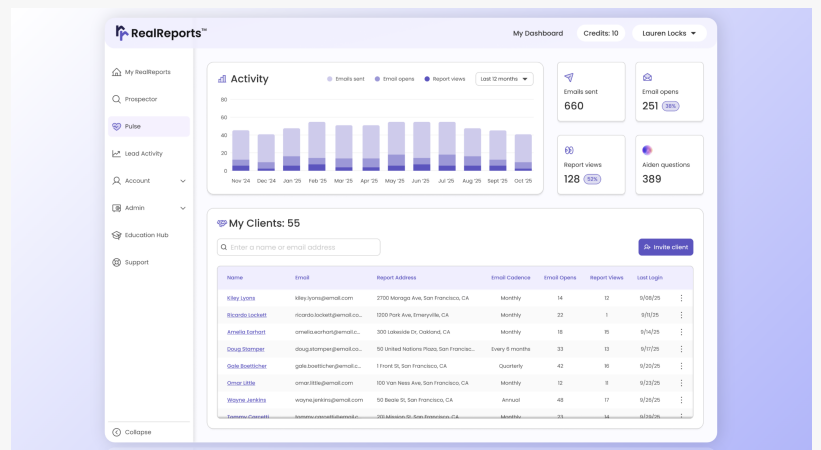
RealReports™

My Dashboard

Credits: 10

Lauren Locks

My RealReports

Prospector

Pulse

Lead Activity

Account

Admin

Education Hub

Support

Collapse

Activity

Emails sent

Email opens

Report views

Last 12 months

80

60

40

20

0

Nov '24 Dec '24 Jan '25 Feb '25 Mar '25 Apr '25 May '25 Jun '25 Jul '25 Aug '25 Sept '25 Oct '25

Emails sent

660

Email opens

251 38%

Report views

128 52%

Aiden questions

389

My Clients: 55

Enter a name or email address

Invite client

| Name | Email | Report Address | Email Cadence | Email Opens | Report Views | Last Login |  |
|---|---|---|---|---|---|---|---|
| Kiley Lyons | kiley.lyons@email.com | 2700 Moraga Ave, San Francisco, CA | Monthly | 14 | 12 | 9/08/25 | ⋮ |
| Ricardo Lockett | ricardo.lockett@email.co... | 1200 Park Ave, Emeryville, CA | Monthly | 23 | 1 | 9/11/25 | ⋮ |
| Amelia Earhart | ameliaearhart@email.c... | 300 Lakeside Dr, Oakland, CA | Monthly | 18 | 15 | 9/14/25 | ⋮ |
| Doug Stamper | doug.stamper@email.co... | 50 United Nations Plaza, San Francisc... | Every 6 months | 33 | 13 | 9/17/25 | ⋮ |
| Gale Boetticher | gale.boetticher@email.c... | 1 Front St, San Francisco, CA | Quarterly | 42 | 16 | 9/20/25 | ⋮ |
| Omar Little | omar.little@email.com | 100 Van Ness Ave, San Francisco, CA | Monthly | 12 | 11 | 9/23/25 | ⋮ |
| Wayne Jenkins | wayne.jenkins@email.co... | 50 Beale St, San Francisco, CA | Annual | 48 | 17 | 9/26/25 | ⋮ |
| Tammy Carratti | tammy.carratti@email.c... | 201 Mission St, San Francisco, CA | Monthly | 23 | 14 | 9/29/25 | ⋮ |